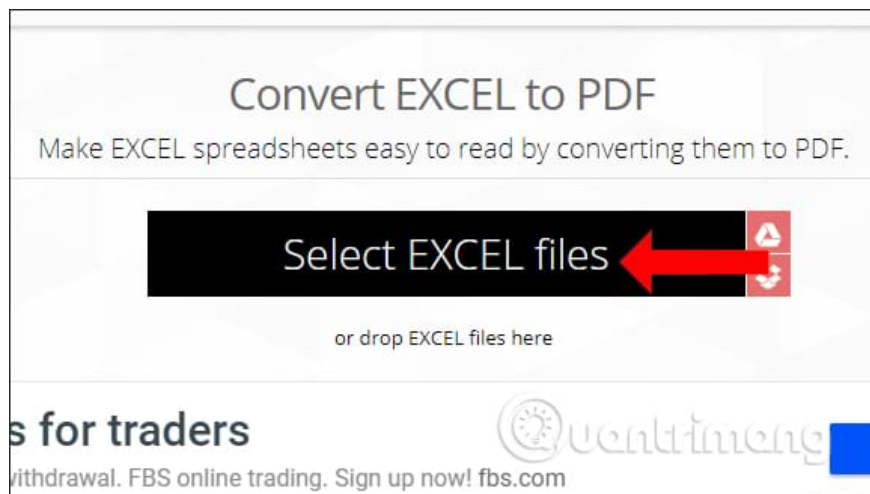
Convert EXCEL to PDF

Make EXCEL spreadsheets easy to read by converting them to PDF.

Select EXCEL files

or drop EXCEL files here

s for traders

vithdrawal. FBS online trading. Sign up now! fbs.com

Quantrimang